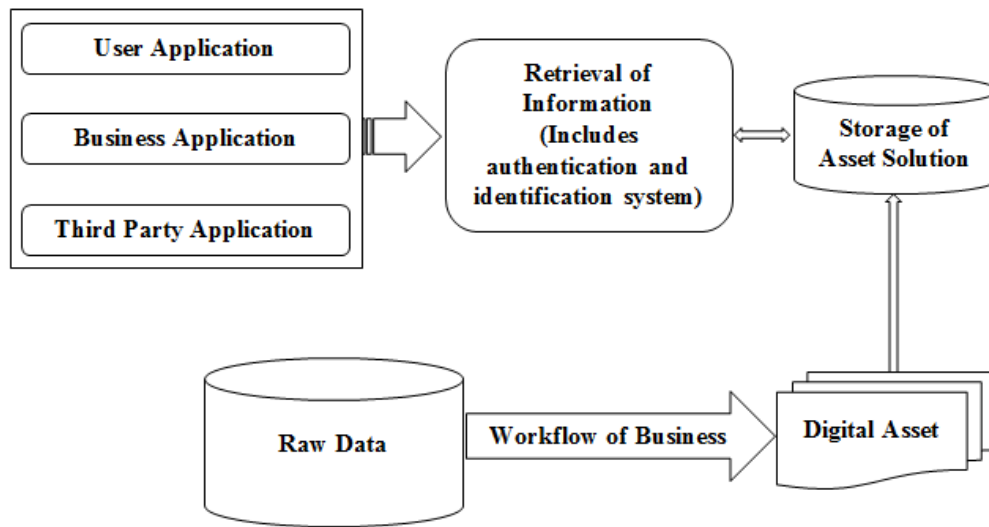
User Application

Business Application

Third Party Application

Retrieval of Information (Includes authentication and identification system)

Storage of Asset Solution

Raw Data

Workflow of Business

Digital Asset